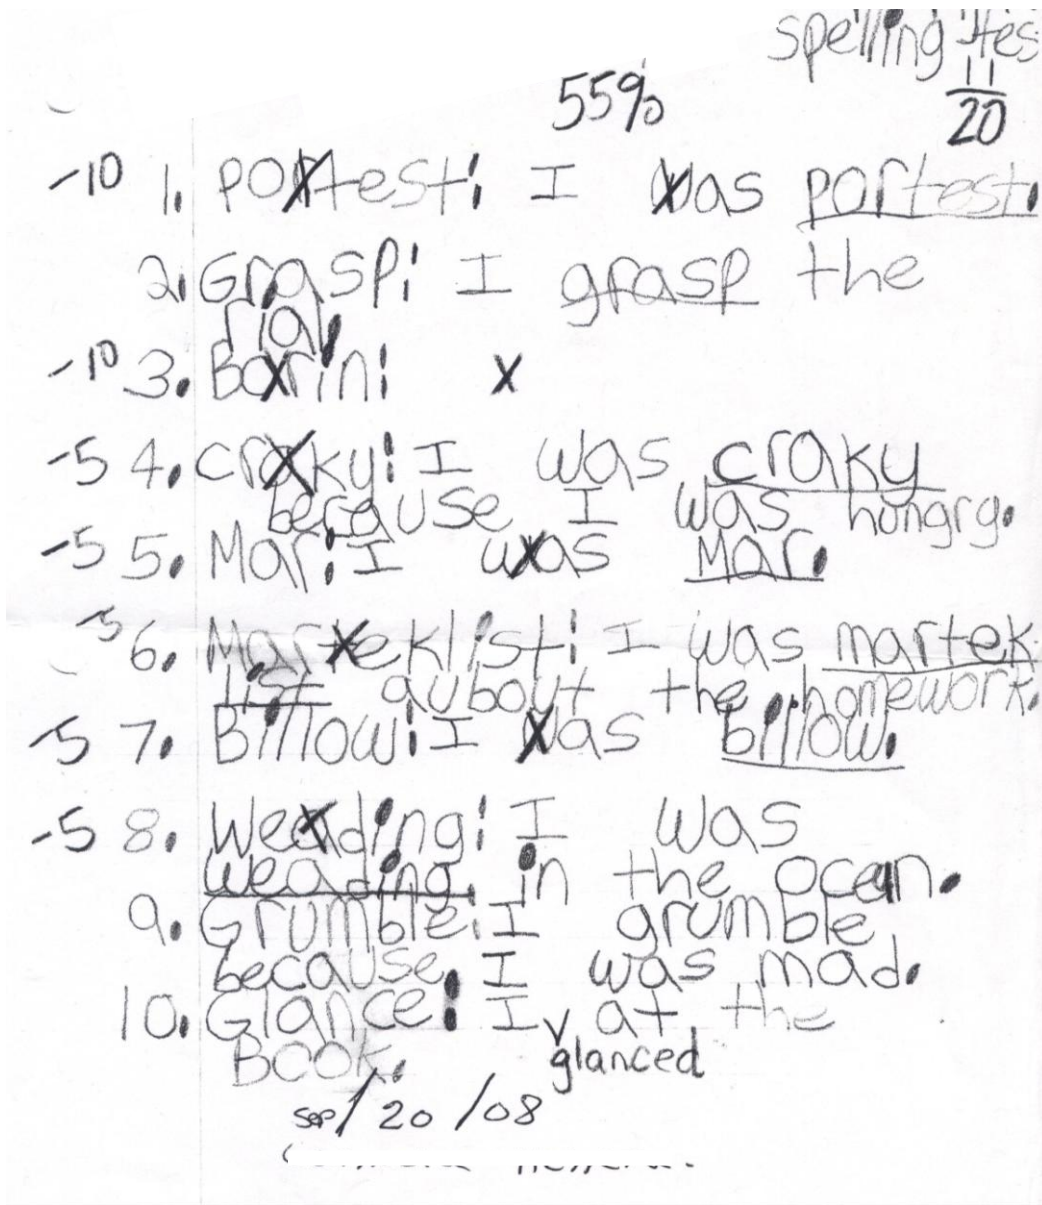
spelling tes
$\frac{11}{20}$
55%

-10 1. PORtest: I was portest.
2. Grasp: I grasp the
-10 3. Bxrin: x
rial
-5 4. craky: I was craky because I was hongrg.
-5 5. Mar: I was Mar.
-5 6. Martek list: I was martek list aubout the homework.
-5 7. Billow: I was billow.
-5 8. Weading: I was weading in the ocean.
9. Grumble: I grumble because I was mad.
10. Glance: I glanced at the Book.
sep/ 20 /08
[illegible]